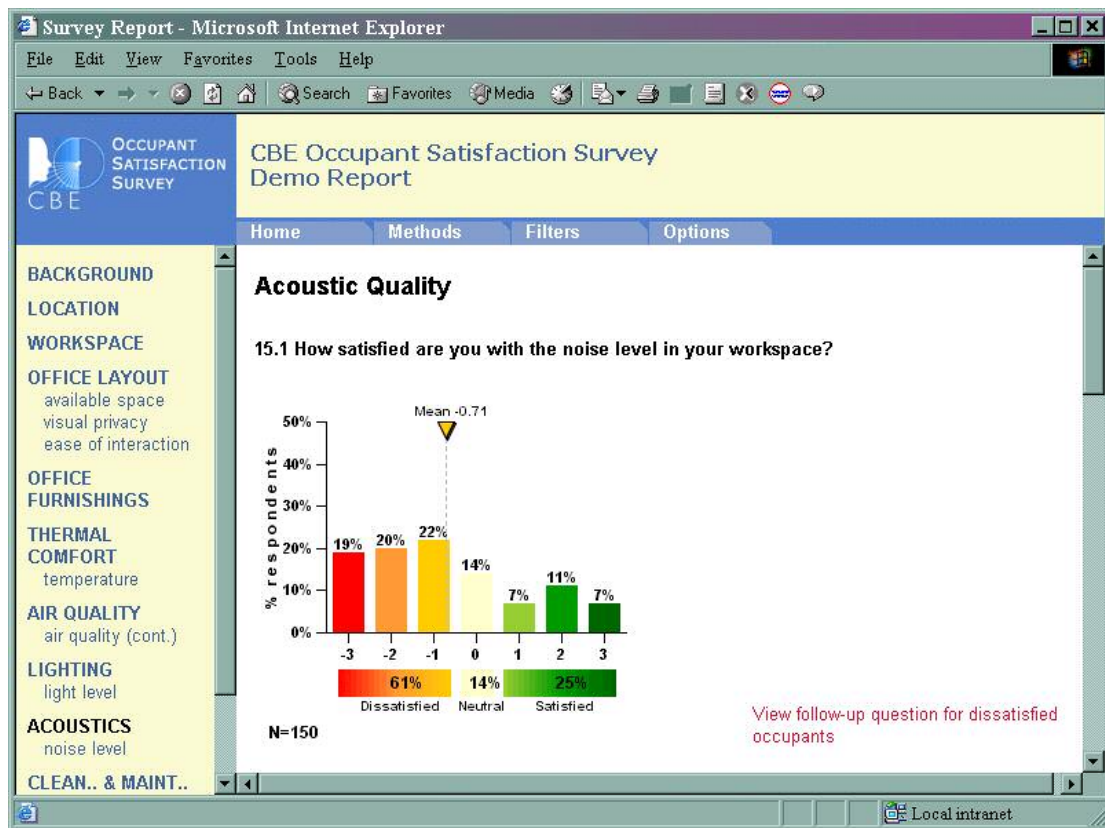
Survey Report - Microsoft Internet Explorer

File Edit View Favorites Tools Help

Back Search Favorites Media

OCCUPANT SATISFACTION SURVEY
CBE

CBE Occupant Satisfaction Survey
Demo Report

Home Methods Filters Options

BACKGROUND
LOCATION
WORKSPACE
OFFICE LAYOUT
available space
visual privacy
ease of interaction
OFFICE FURNISHINGS
THERMAL COMFORT
temperature
AIR QUALITY
air quality (cont.)
LIGHTING
light level
ACOUSTICS
noise level
CLEAN.. & MAINT..

Acoustic Quality

15.1 How satisfied are you with the noise level in your workspace?

Mean -0.71

50%
40%
30%
20%
10%
0%

% respondents

| -3 | -2 | -1 | 0 | 1 | 2 | 3 |
|---|---|---|---|---|---|---|
| 19% | 20% | 22% | 14% | 7% | 11% | 7% |

61% Dissatisfied
14% Neutral
25% Satisfied

N=150

View follow-up question for dissatisfied occupants

Local intranet